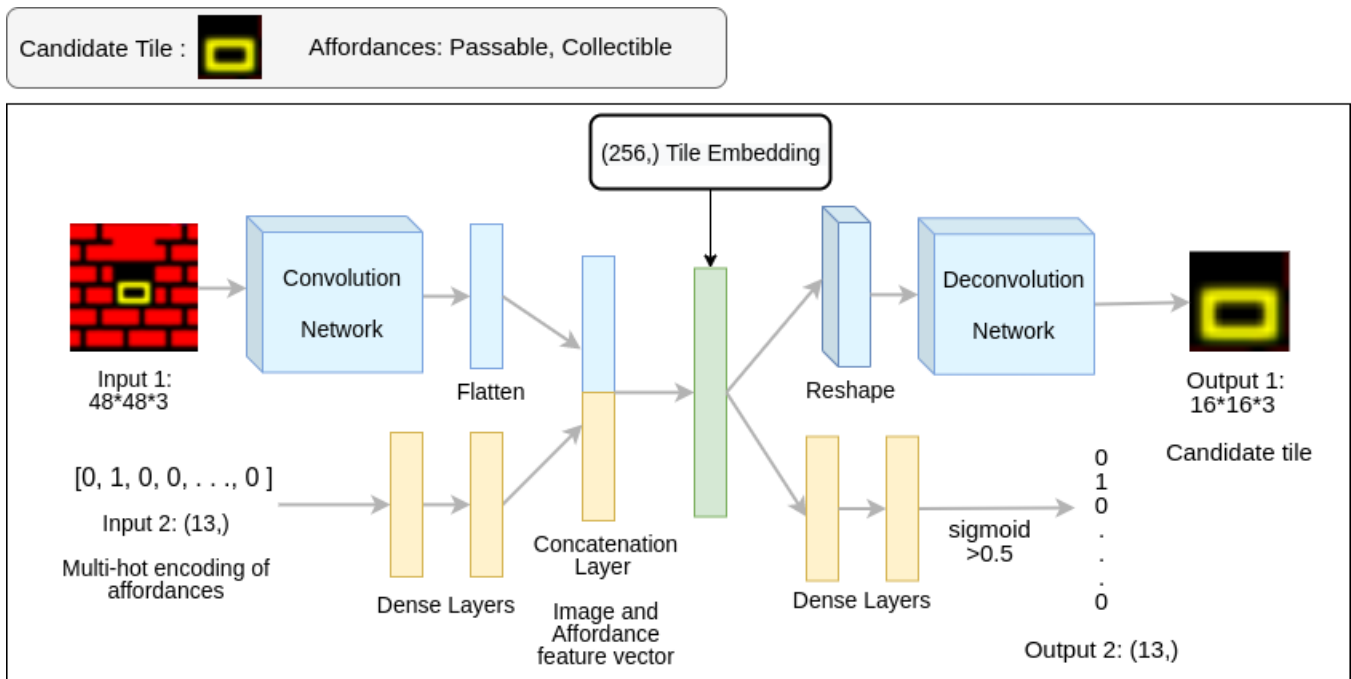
Candidate Tile :

Affordances: Passable, Collectible

(256,) Tile Embedding

Convolution Network

Input 1: 48*48*3

Flatten

[0, 1, 0, 0, . . ., 0 ]

Input 2: (13,)

Multi-hot encoding of affordances

Dense Layers

Concatenation Layer

Image and Affordance feature vector

Reshape

Deconvolution Network

Output 1: 16*16*3

Candidate tile

Dense Layers

sigmoid >0.5

0
1
0
.
.
.
0

Output 2: (13,)